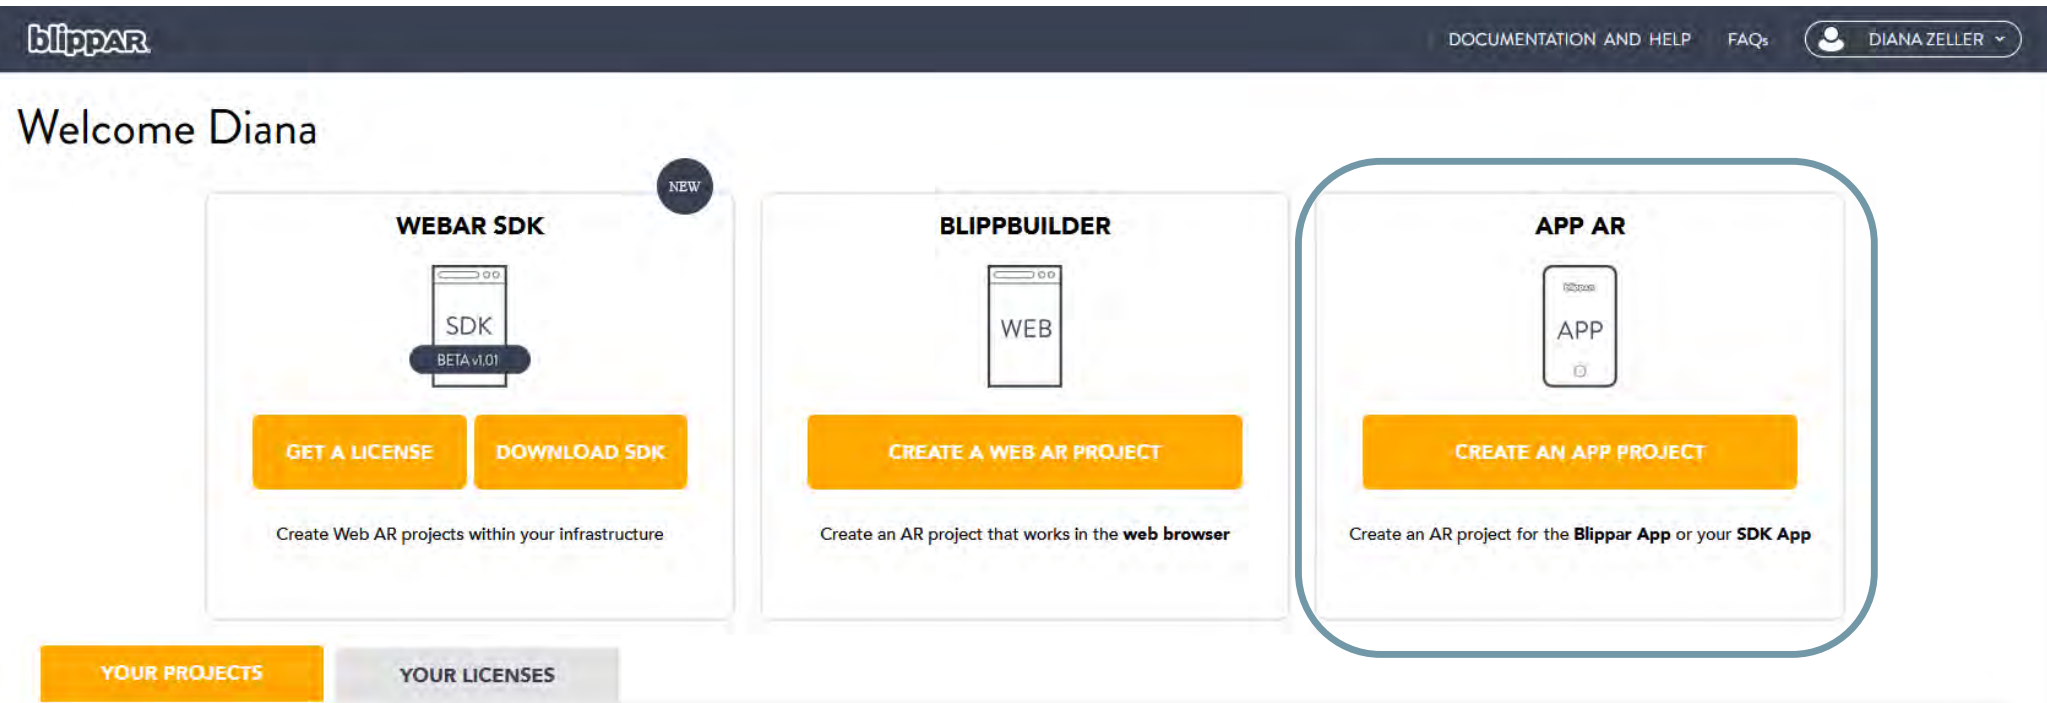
blippAR

DOCUMENTATION AND HELP FAQs DIANA ZELLER

Welcome Diana

NEW

WEBAR SDK

SDK

BETA v1.01

GET A LICENSE DOWNLOAD SDK

Create Web AR projects within your infrastructure

BLIPPBUILDER

WEB

CREATE A WEB AR PROJECT

Create an AR project that works in the web browser

APP AR

blippar

APP

CREATE AN APP PROJECT

Create an AR project for the Blippar App or your SDK App

YOUR PROJECTS YOUR LICENSES